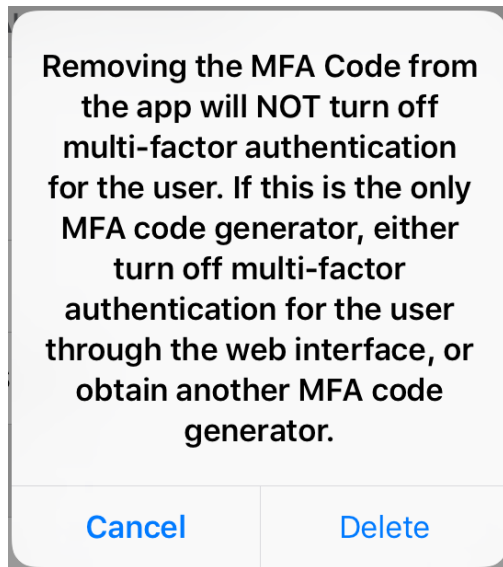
Removing the MFA Code from the app will NOT turn off multi-factor authentication for the user. If this is the only MFA code generator, either turn off multi-factor authentication for the user through the web interface, or obtain another MFA code generator.

Cancel

Delete